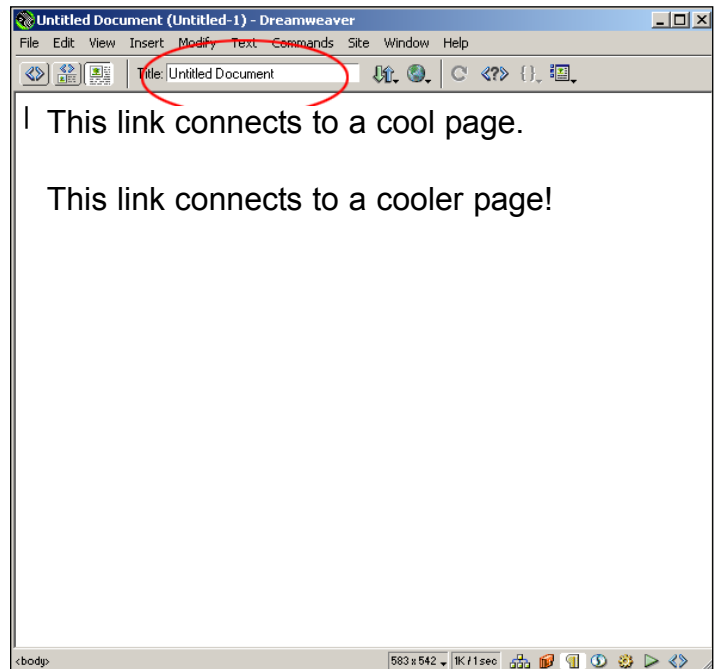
Untitled Document (Untitled-1) - Dreamweaver

File Edit View Insert Modify Text Commands Site Window Help

Title: Untitled Document

This link connects to a cool page.

This link connects to a cooler page!

<body>

583 x 542 1K / 1 sec